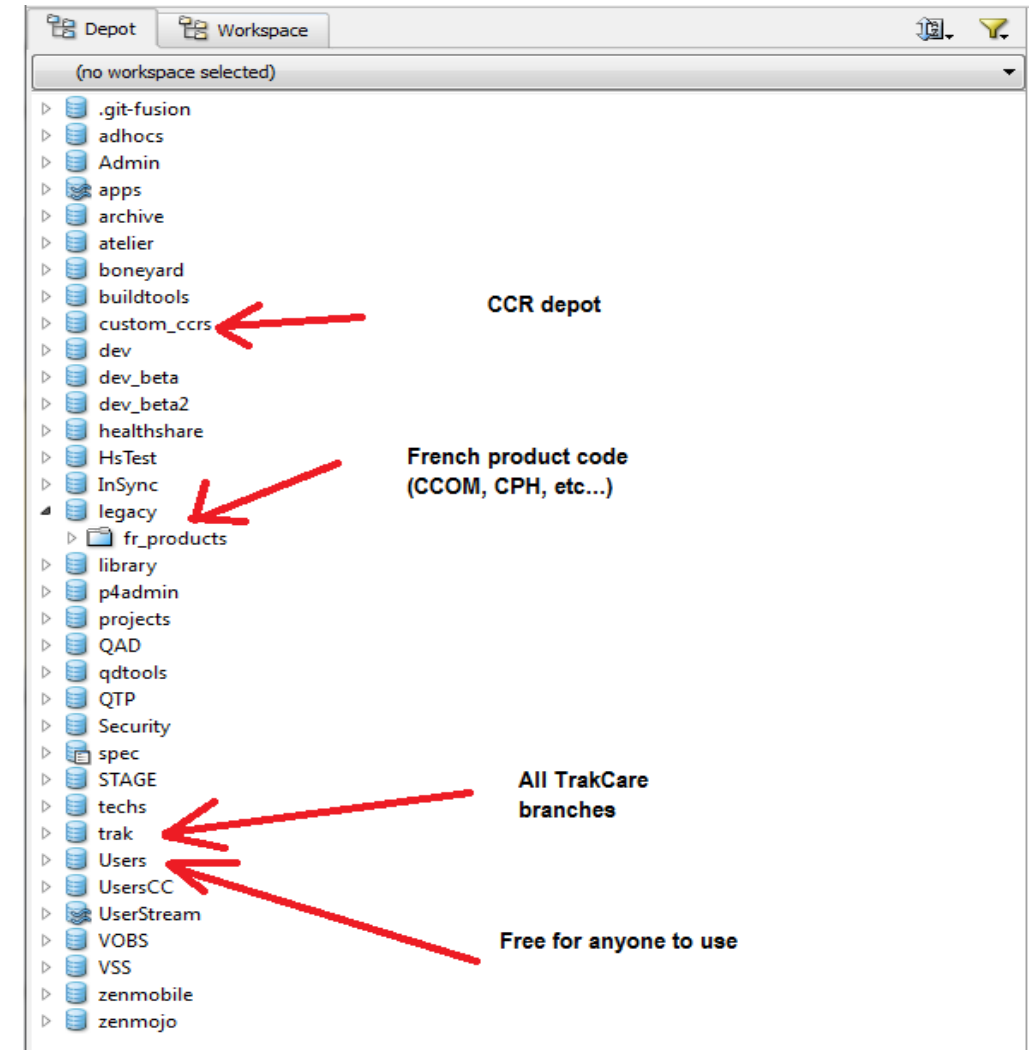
Depot Workspace

(no workspace selected)

.git-fusion
adhocs
Admin
apps
archive
atelier
boneyard
buildtools
custom_ccrs
dev
dev_beta
dev_beta2
healthshare
HsTest
InSync
legacy
fr_products
library
p4admin
projects
QAD
qdtools
QTP
Security
spec
STAGE
techs
trak
Users
UsersCC
UserStream
VOBS
VSS
zenmobile
zenmojo

CCR depot

French product code (CCOM, CPH, etc...)

All TrakCare branches

Free for anyone to use